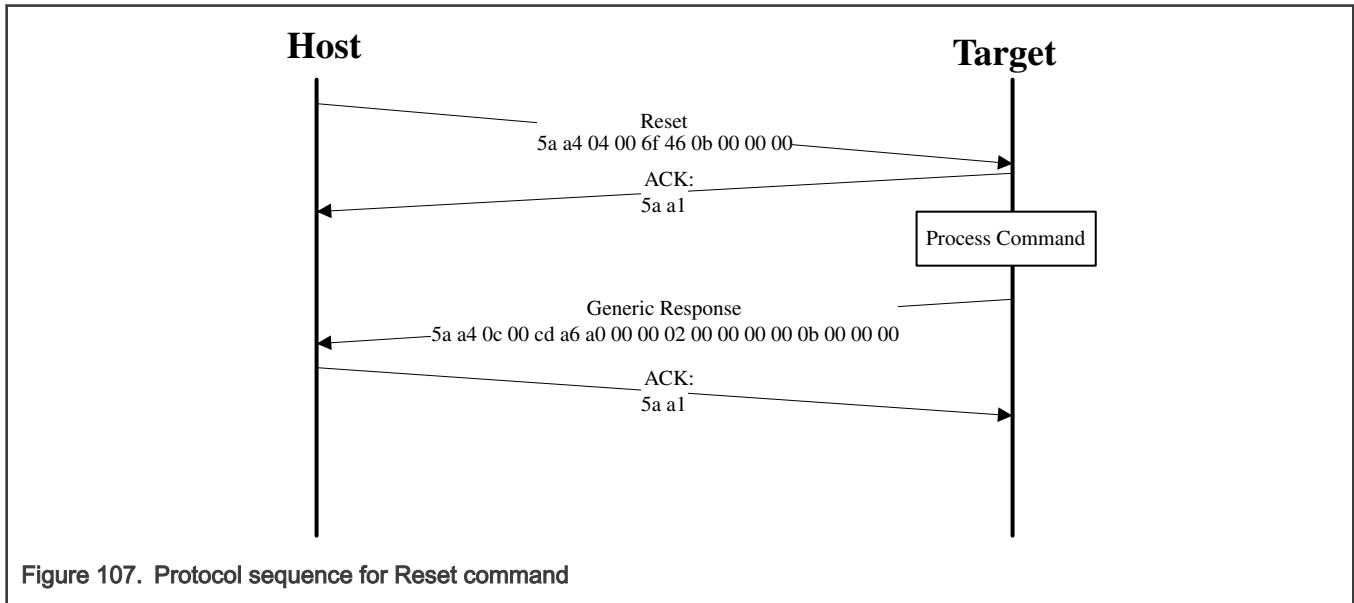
Host

Target

Reset
5a a4 04 00 6f 46 0b 00 00 00

ACK:
5a a1

Process Command

Generic Response
5a a4 0c 00 cd a6 a0 00 00 02 00 00 00 00 0b 00 00 00

ACK:
5a a1

Figure 107. Protocol sequence for Reset command